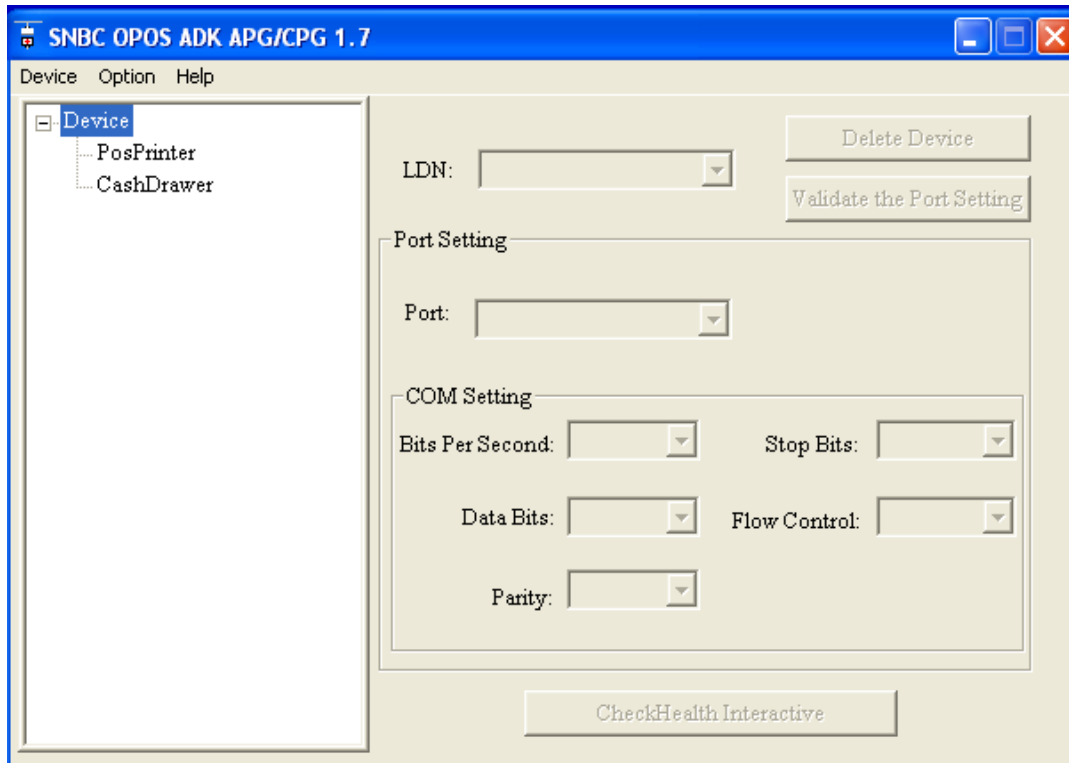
SNBC OPOS ADK APG/CPG 1.7

Device Option Help

Device
PosPrinter
CashDrawer

Delete Device

LDN:

Validate the Port Setting

Port Setting

Port:

COM Setting

Bits Per Second:

Stop Bits:

Data Bits:

Flow Control:

Parity:

CheckHealth Interactive